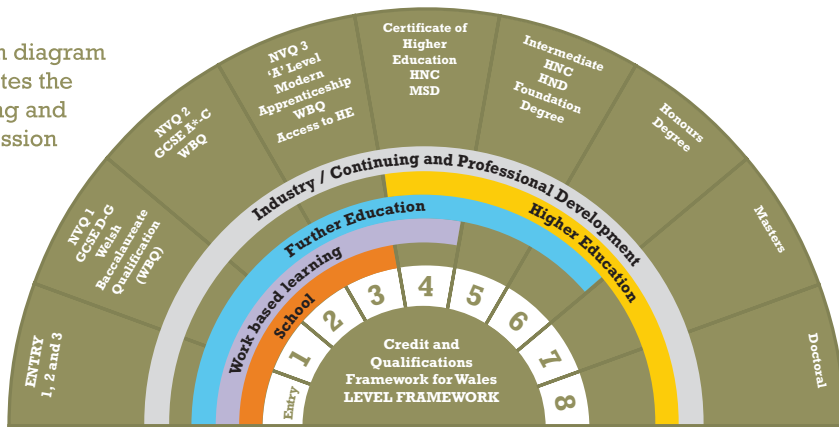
n diagram
tes the
ng and
ssion

ENTRY
1, 2 and 3

NVQ 1
GCSE D-G
Welsh
Baccalaureate
Qualification
(WBQ)

NVQ 2
GCSE A*-C
WBQ

NVQ 3
'A' Level
Modern
Apprenticeship
WBQ
Access to HE

Certificate of
Higher
Education
HNC
MSD

Intermediate
HNC
HND
Foundation
Degree

Honours
Degree

Masters

Doctoral

Industry / Continuing and Professional Development

Further Education

Higher Education

Work based learning

School

Entry

1

2

3

4

5

6

7

8

Credit and
Qualifications
Framework for Wales
LEVEL FRAMEWORK